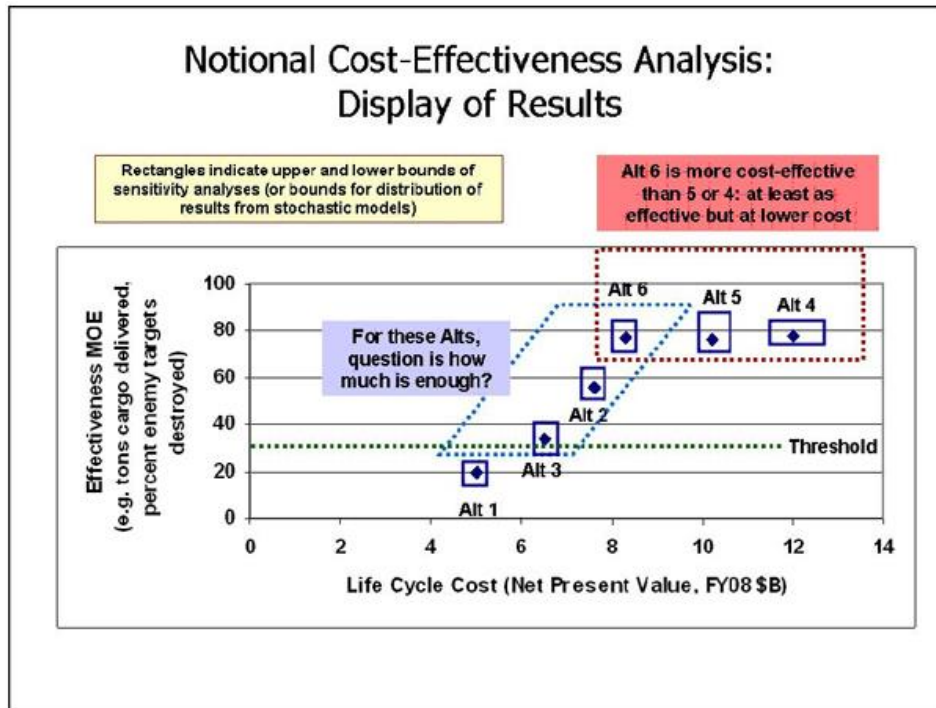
Notional Cost-Effectiveness Analysis: Display of Results

Rectangles indicate upper and lower bounds of sensitivity analyses (or bounds for distribution of results from stochastic models)

Alt 6 is more cost-effective than 5 or 4: at least as effective but at lower cost

For these Alts, question is how much is enough?

Effectiveness MOE (e.g. tons cargo delivered, percent enemy targets destroyed)

100
80
60
40
20
0

Alt 6
Alt 5
Alt 4
Alt 2
Alt 3
Alt 1
Threshold

0 2 4 6 8 10 12 14

Life Cycle Cost (Net Present Value, FY08 $B)